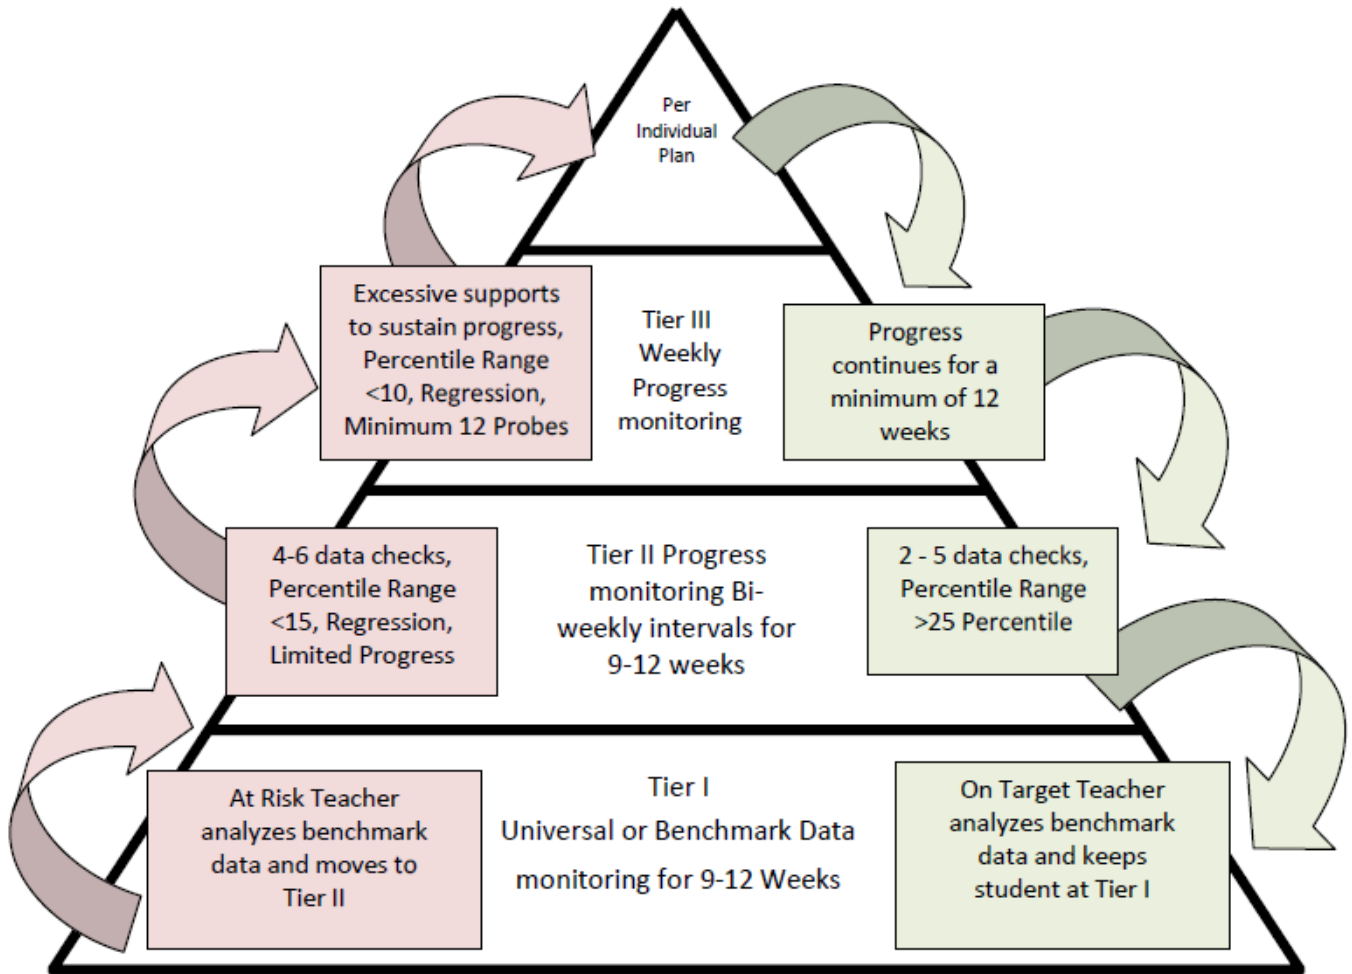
Per Individual Plan

Excessive supports to sustain progress, Percentile Range <10, Regression, Minimum 12 Probes

Tier III Weekly Progress monitoring

Progress continues for a minimum of 12 weeks

4-6 data checks, Percentile Range <15, Regression, Limited Progress

Tier II Progress monitoring Bi-weekly intervals for 9-12 weeks

2 - 5 data checks, Percentile Range >25 Percentile

At Risk Teacher analyzes benchmark data and moves to Tier II

Tier I

Universal or Benchmark Data monitoring for 9-12 Weeks

On Target Teacher analyzes benchmark data and keeps student at Tier I